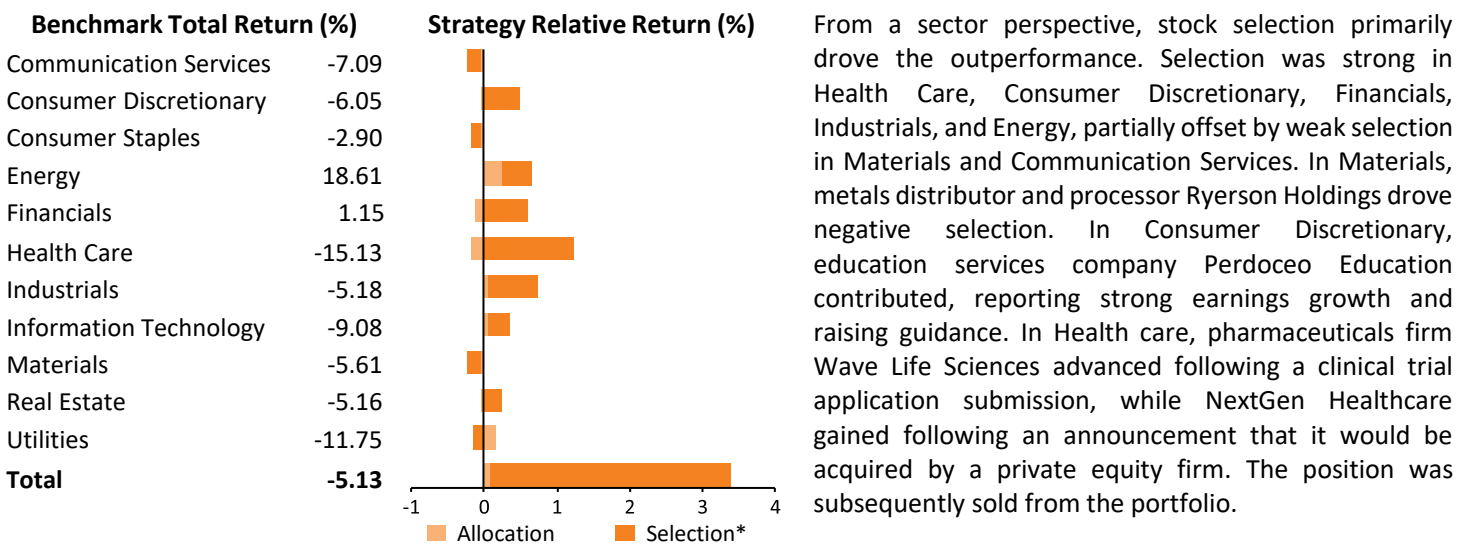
| Benchmark Total Return (%) | |
|---|---|
| Communication Services | -7.09 |
| Consumer Discretionary | -6.05 |
| Consumer Staples | -2.90 |
| Energy | 18.61 |
| Financials | 1.15 |
| Health Care | -15.13 |
| Industrials | -5.18 |
| Information Technology | -9.08 |
| Materials | -5.61 |
| Real Estate | -5.16 |
| Utilities | -11.75 |
| **Total** | **-5.13** |

Strategy Relative Return (%)

-1 0 1 2 3 4

Allocation Selection*

From a sector perspective, stock selection primarily drove the outperformance. Selection was strong in Health Care, Consumer Discretionary, Financials, Industrials, and Energy, partially offset by weak selection in Materials and Communication Services. In Materials, metals distributor and processor Ryerson Holdings drove negative selection. In Consumer Discretionary, education services company Perdoceo Education contributed, reporting strong earnings growth and raising guidance. In Health care, pharmaceuticals firm Wave Life Sciences advanced following a clinical trial application submission, while NextGen Healthcare gained following an announcement that it would be acquired by a private equity firm. The position was subsequently sold from the portfolio.